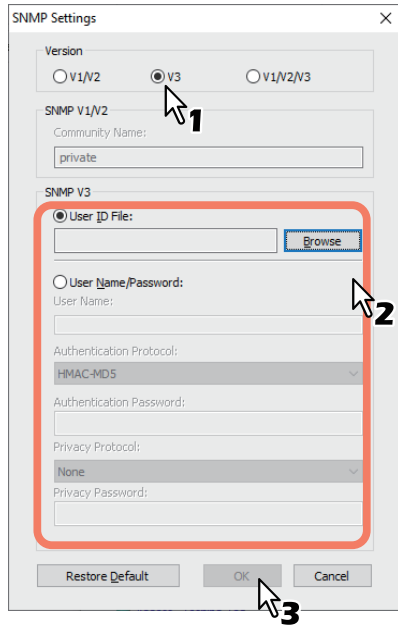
SNMP Settings
×

Version
V1/V2
V3
V1/V2/V3

1

SNMP V1/V2
Community Name:
private

SNMP V3
User ID File:
Browse

User Name/Password:
User Name:

2

Authentication Protocol:
HMAC-MD5

Authentication Password:

Privacy Protocol:
None

Privacy Password:

Restore Default
OK
Cancel

3